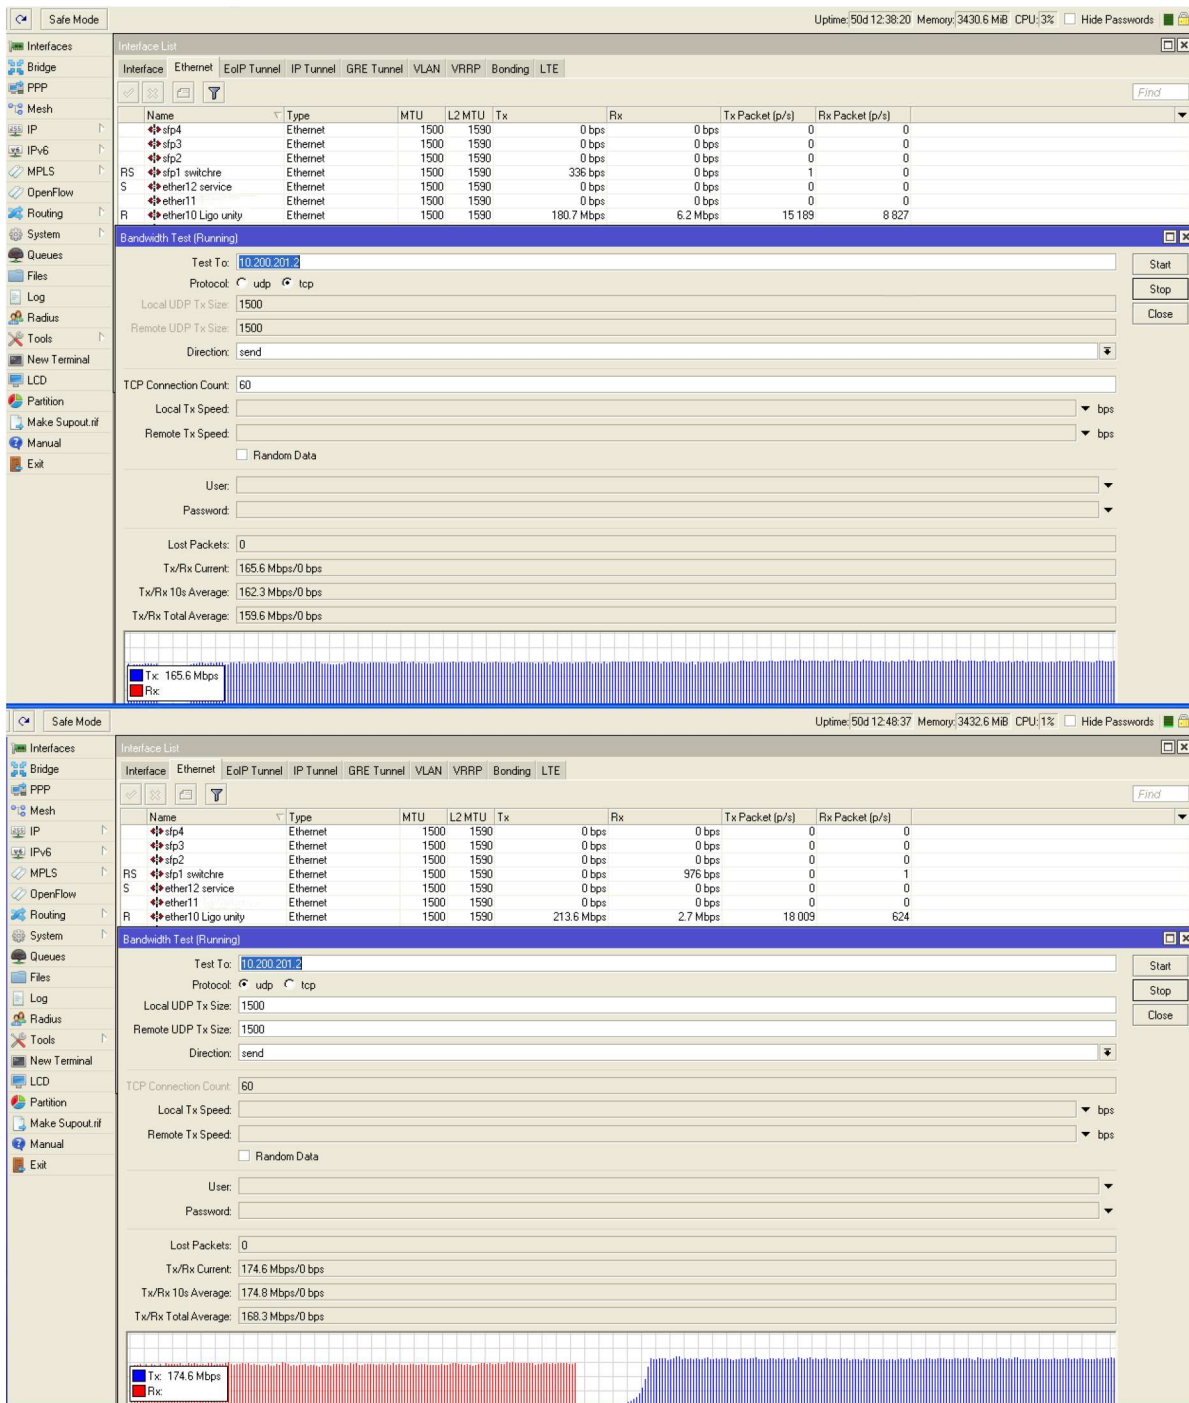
Safe Mode

Uptime: 50d 12:38:20 Memory: 3430.6 MiB CPU: 3% Hide Passwords

Interfaces
Bridge
PPP
Mesh
IP
IPv6
MPLS
OpenFlow
Routing
System
Queues
Files
Log
Radius
Tools
New Terminal
LCD
Partition
Make Supout.rif
Manual
Exit

Interface List

Interface | Ethernet | EoIP Tunnel | IP Tunnel | GRE Tunnel | VLAN | VRRP | Bonding | LTE

Find

| | Name | Type | MTU | L2 MTU | Tx | Rx | Tx Packet (p/s) | Rx Packet (p/s) |
|---|---|---|---|---|---|---|---|---|
| | sfp4 | Ethernet | 1500 | 1590 | 0 bps | 0 bps | 0 | 0 |
| | sfp3 | Ethernet | 1500 | 1590 | 0 bps | 0 bps | 0 | 0 |
| | sfp2 | Ethernet | 1500 | 1590 | 0 bps | 0 bps | 0 | 0 |
| RS | sfp1 switchre | Ethernet | 1500 | 1590 | 336 bps | 0 bps | 1 | 0 |
| S | ether12 service | Ethernet | 1500 | 1590 | 0 bps | 0 bps | 0 | 0 |
| | ether11 | Ethernet | 1500 | 1590 | 0 bps | 0 bps | 0 | 0 |
| R | ether10 Ligo unity | Ethernet | 1500 | 1590 | 180.7 Mbps | 6.2 Mbps | 15 189 | 8 827 |

Bandwidth Test (Running)

Test To: 10.200.201.2
Protocol: udp tcp
Local UDP Tx Size: 1500
Remote UDP Tx Size: 1500
Direction: send
TCP Connection Count: 60
Local Tx Speed: bps
Remote Tx Speed: bps
Random Data
User:
Password:
Lost Packets: 0
Tx/Rx Current: 165.6 Mbps/0 bps
Tx/Rx 10s Average: 162.3 Mbps/0 bps
Tx/Rx Total Average: 159.6 Mbps/0 bps

Start
Stop
Close

Tx: 165.6 Mbps
Rx:

Safe Mode

Uptime: 50d 12:48:37 Memory: 3432.6 MiB CPU: 1% Hide Passwords

Interfaces
Bridge
PPP
Mesh
IP
IPv6
MPLS
OpenFlow
Routing
System
Queues
Files
Log
Radius
Tools
New Terminal
LCD
Partition
Make Supout.rif
Manual
Exit

Interface List

Interface | Ethernet | EoIP Tunnel | IP Tunnel | GRE Tunnel | VLAN | VRRP | Bonding | LTE

Find

| | Name | Type | MTU | L2 MTU | Tx | Rx | Tx Packet (p/s) | Rx Packet (p/s) |
|---|---|---|---|---|---|---|---|---|
| | sfp4 | Ethernet | 1500 | 1590 | 0 bps | 0 bps | 0 | 0 |
| | sfp3 | Ethernet | 1500 | 1590 | 0 bps | 0 bps | 0 | 0 |
| | sfp2 | Ethernet | 1500 | 1590 | 0 bps | 0 bps | 0 | 0 |
| RS | sfp1 switchre | Ethernet | 1500 | 1590 | 0 bps | 976 bps | 0 | 1 |
| S | ether12 service | Ethernet | 1500 | 1590 | 0 bps | 0 bps | 0 | 0 |
| | ether11 | Ethernet | 1500 | 1590 | 0 bps | 0 bps | 0 | 0 |
| R | ether10 Ligo unity | Ethernet | 1500 | 1590 | 213.6 Mbps | 2.7 Mbps | 18 009 | 624 |

Bandwidth Test (Running)

Test To: 10.200.201.2
Protocol: udp tcp
Local UDP Tx Size: 1500
Remote UDP Tx Size: 1500
Direction: send
TCP Connection Count: 60
Local Tx Speed: bps
Remote Tx Speed: bps
Random Data
User:
Password:
Lost Packets: 0
Tx/Rx Current: 174.6 Mbps/0 bps
Tx/Rx 10s Average: 174.8 Mbps/0 bps
Tx/Rx Total Average: 168.3 Mbps/0 bps

Start
Stop
Close

Tx: 174.6 Mbps
Rx: